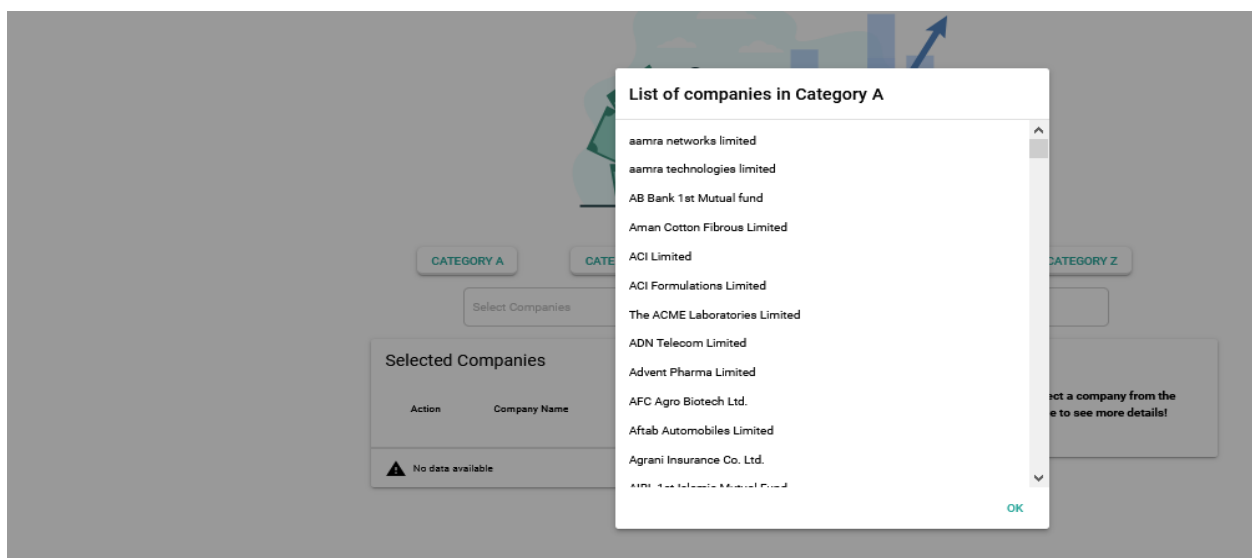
CATEGORY A

CATE

CATEGORY Z

Select Companies

Selected Companies

Action

Company Name

No data available

ect a company from the
e to see more details!

List of companies in Category A

aamra networks limited

aamra technologies limited

AB Bank 1st Mutual fund

Aman Cotton Fibrous Limited

ACI Limited

ACI Formulations Limited

The ACME Laboratories Limited

ADN Telecom Limited

Advent Pharma Limited

AFC Agro Biotech Ltd.

Aftab Automobiles Limited

Agrani Insurance Co. Ltd.

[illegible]

OK